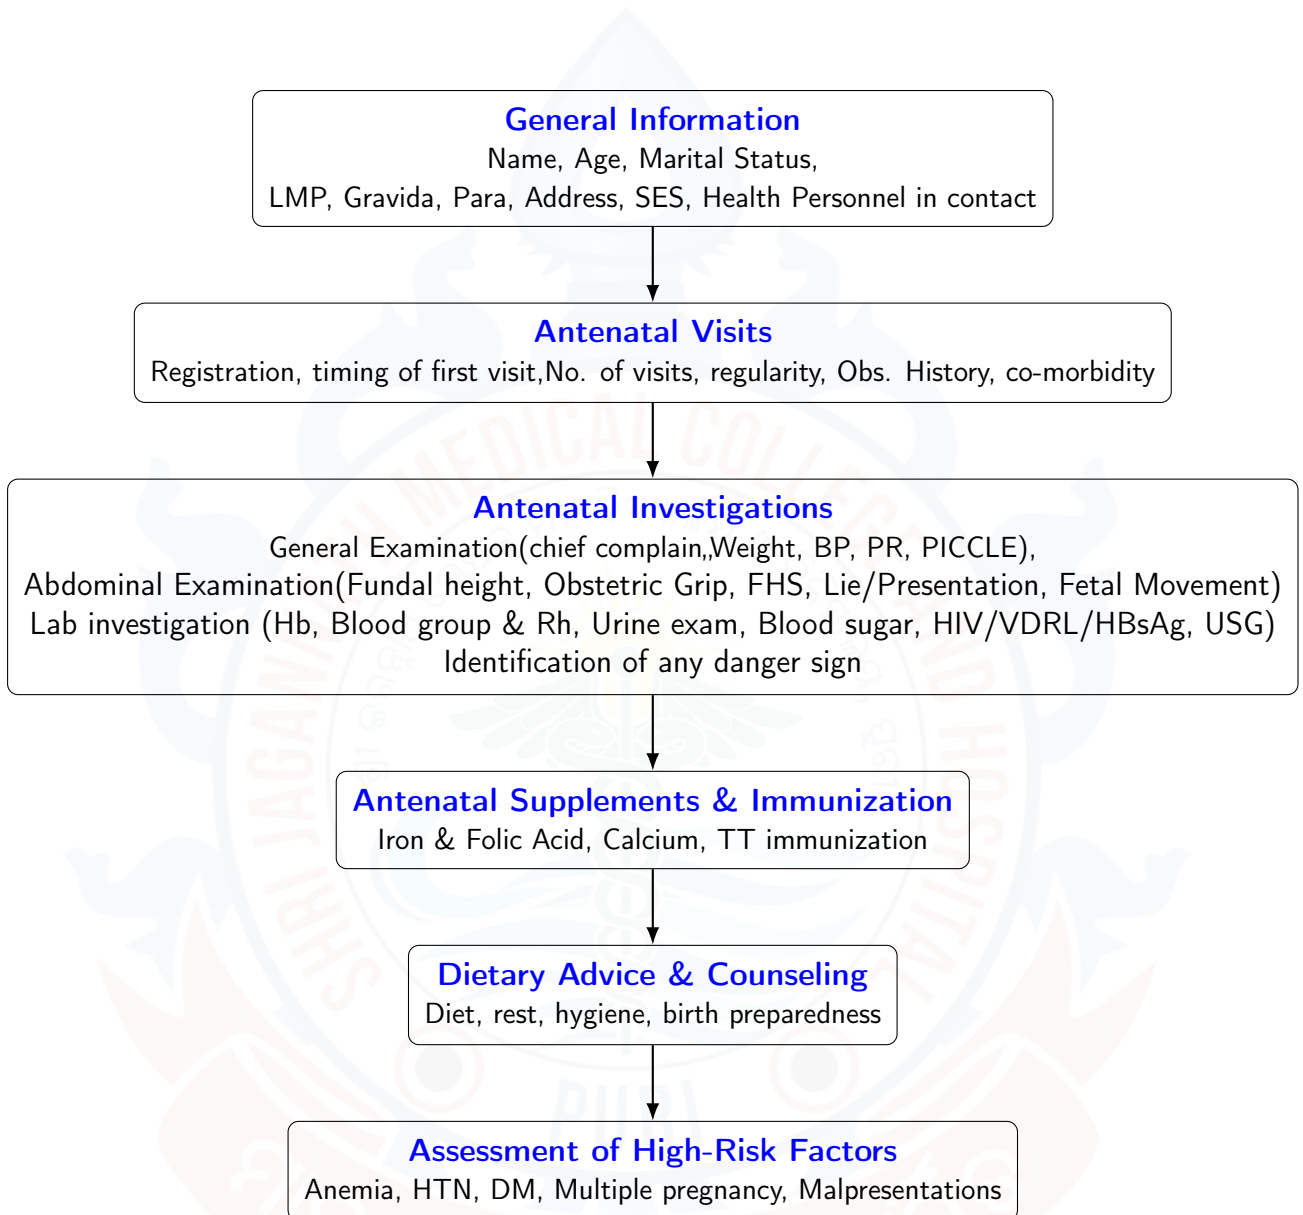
General Information
Name, Age, Marital Status,
LMP, Gravida, Para, Address, SES, Health Personnel in contact

Antenatal Visits
Registration, timing of first visit,No. of visits, regularity, Obs. History, co-morbidity

Antenatal Investigations
General Examination(chief complain,,Weight, BP, PR, PICCLE),
Abdominal Examination(Fundal height, Obstetric Grip, FHS, Lie/Presentation, Fetal Movement)
Lab investigation (Hb, Blood group & Rh, Urine exam, Blood sugar, HIV/VDRL/HBsAg, USG)
Identification of any danger sign

Antenatal Supplements & Immunization
Iron & Folic Acid, Calcium, TT immunization

Dietary Advice & Counseling
Diet, rest, hygiene, birth preparedness

Assessment of High-Risk Factors
Anemia, HTN, DM, Multiple pregnancy, Malpresentations